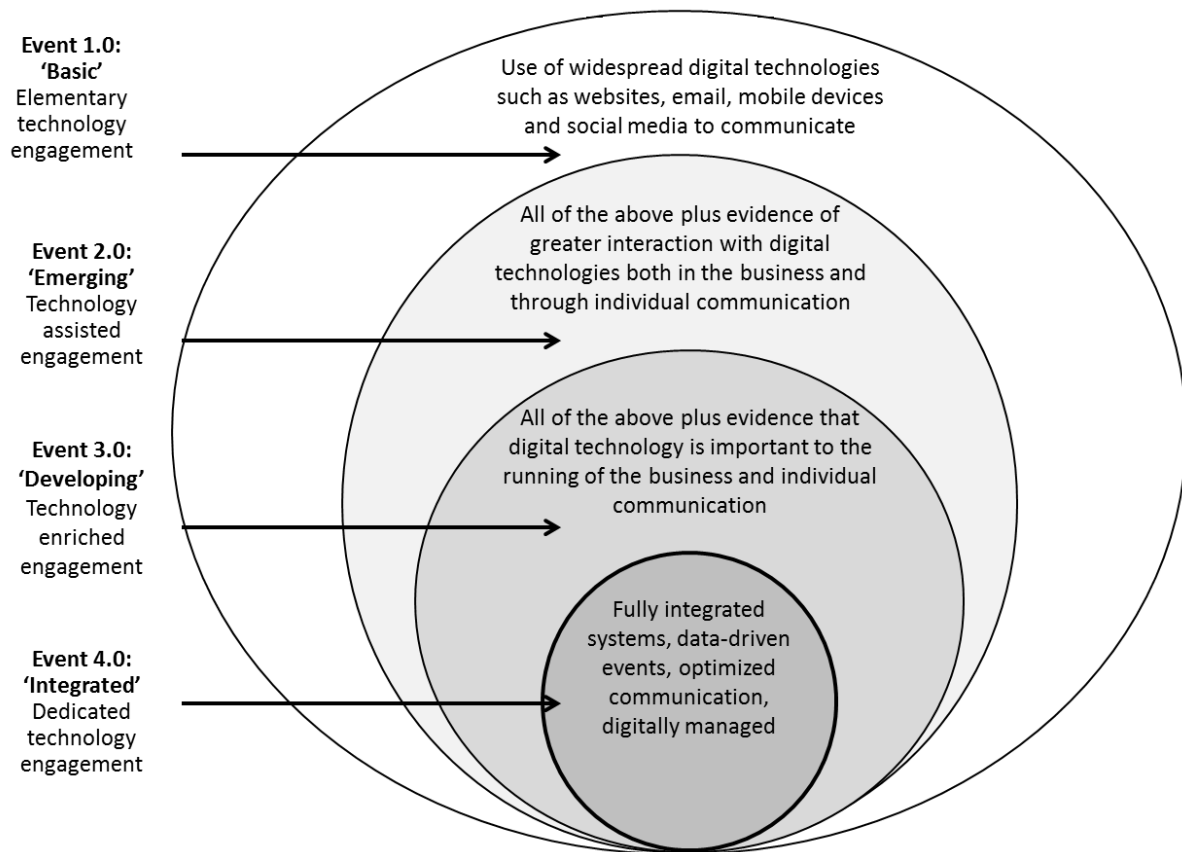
**Event 1.0:**
**'Basic'**
Elementary technology engagement

Use of widespread digital technologies such as websites, email, mobile devices and social media to communicate

**Event 2.0:**
**'Emerging'**
Technology assisted engagement

All of the above plus evidence of greater interaction with digital technologies both in the business and through individual communication

**Event 3.0:**
**'Developing'**
Technology enriched engagement

All of the above plus evidence that digital technology is important to the running of the business and individual communication

**Event 4.0:**
**'Integrated'**
Dedicated technology engagement

Fully integrated systems, data-driven events, optimized communication, digitally managed